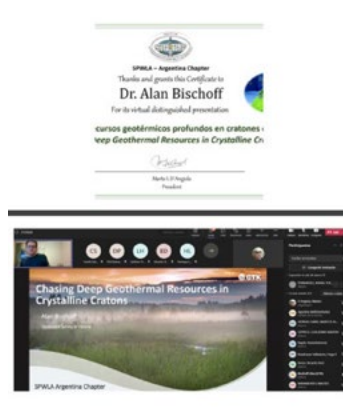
SPWLA – Argentina Chapter
Thanks and grants this Certificate to
Dr. Alan Bischoff
For its virtual distinguished presentation
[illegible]cursos geotérmicos profundos en cratones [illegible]
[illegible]eep Geothermal Resources in Crystalline Cr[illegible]
Marta L D'Angelo
President

Chasing Deep Geothermal Resources in Crystalline Cratons
GTK
Alan Bischoff
SPWLA Argentina Chapter
Participants